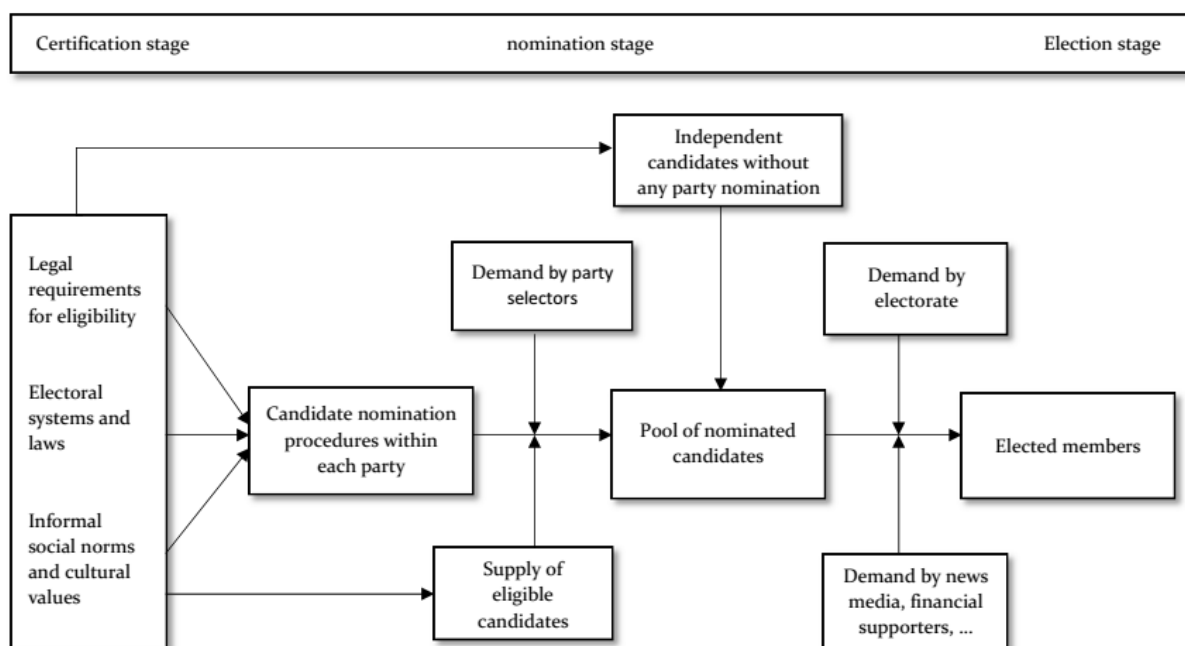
Certification stage

nomination stage

Election stage

Independent candidates without any party nomination

Legal requirements for eligibility

Electoral systems and laws

Informal social norms and cultural values

Demand by party selectors

Demand by electorate

Candidate nomination procedures within each party

Pool of nominated candidates

Elected members

Supply of eligible candidates

Demand by news media, financial supporters, ...